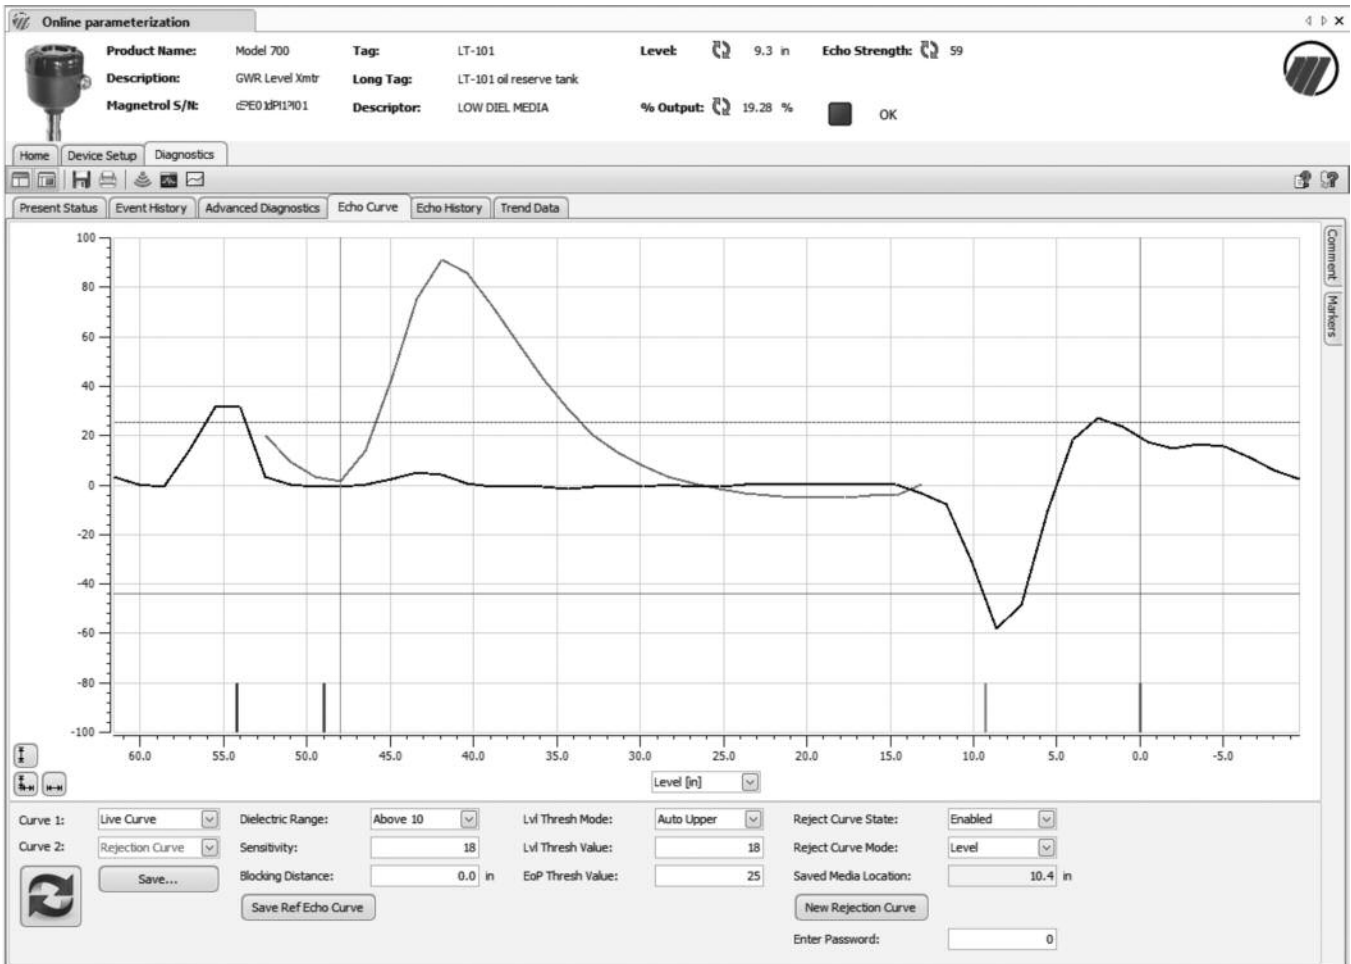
Online parameterization

Product Name: Model 700
Description: GWR Level Xmtr
Magnetrol S/N: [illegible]

Tag: LT-101
Long Tag: LT-101 oil reserve tank
Descriptor: LOW DIEL MEDIA

Level: 9.3 in
Echo Strength: 59
% Output: 19.28 %
OK

Home | Device Setup | Diagnostics

Present Status | Event History | Advanced Diagnostics | Echo Curve | Echo History | Trend Data

Comment
Markers

100
80
60
40
20
0
-20
-40
-60
-80
-100

60.0 55.0 50.0 45.0 40.0 35.0 30.0 25.0 20.0 15.0 10.0 5.0 0.0 -5.0

Level [in]

Curve 1: Live Curve
Curve 2: Rejection Curve
Save...

Dielectric Range: Above 10
Sensitivity: 18
Blocking Distance: 0.0 in
Save Ref Echo Curve

Lvl Thresh Mode: Auto Upper
Lvl Thresh Value: 18
EoP Thresh Value: 25

Reject Curve State: Enabled
Reject Curve Mode: Level
Saved Media Location: 10.4 in
New Rejection Curve
Enter Password: 0